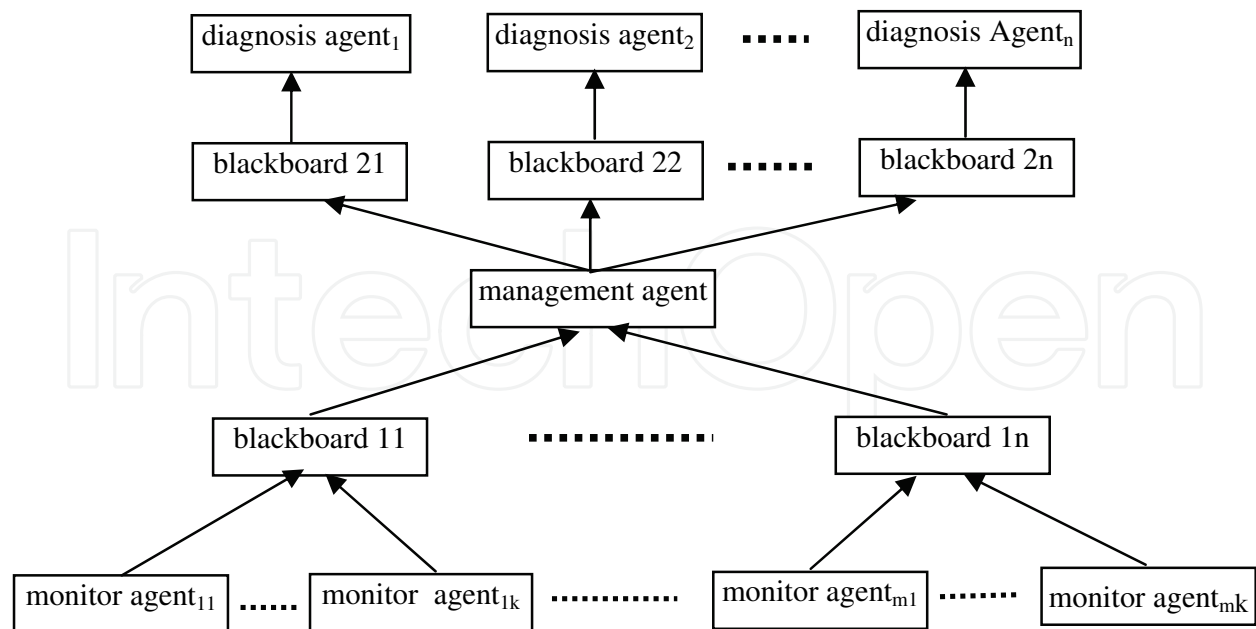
diagnosis agent$_1$ diagnosis agent$_2$ ..... diagnosis Agent$_n$

blackboard 21 blackboard 22 ...... blackboard 2n

management agent

blackboard 11 ............ blackboard 1n

monitor agent$_{11}$ ...... monitor agent$_{1k}$ ............ monitor agent$_{m1}$ ....... monitor agent$_{mk}$

IntechOpen